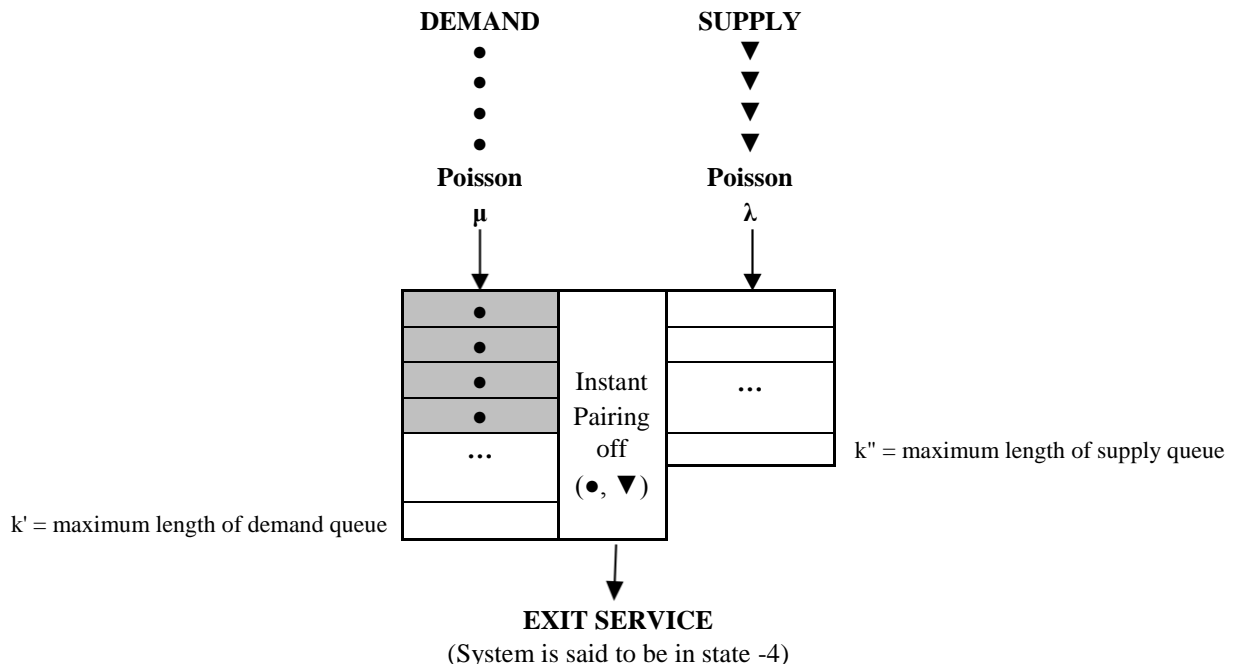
DEMAND
●
●
●
●
Poisson
$\mu$

SUPPLY
▼
▼
▼
▼
Poisson
$\lambda$

●
●
●
●
…

Instant Pairing off (●, ▼)

…

k" = maximum length of supply queue

k' = maximum length of demand queue

EXIT SERVICE
(System is said to be in state -4)